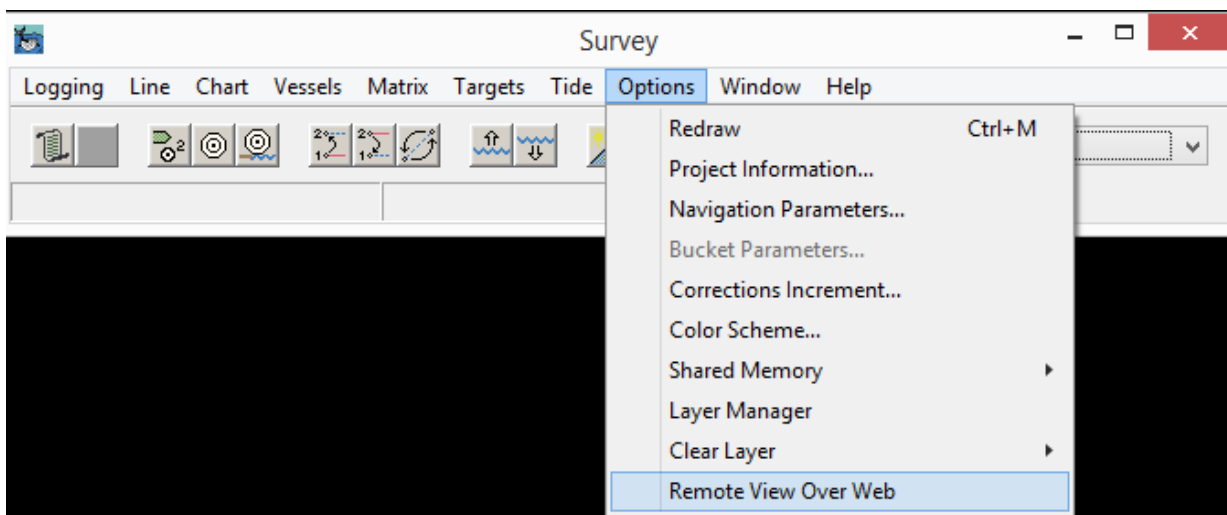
Survey

Logging Line Chart Vessels Matrix Targets Tide Options Window Help

Redraw Ctrl+M
Project Information...
Navigation Parameters...
Bucket Parameters...
Corrections Increment...
Color Scheme...
Shared Memory
Layer Manager
Clear Layer
Remote View Over Web